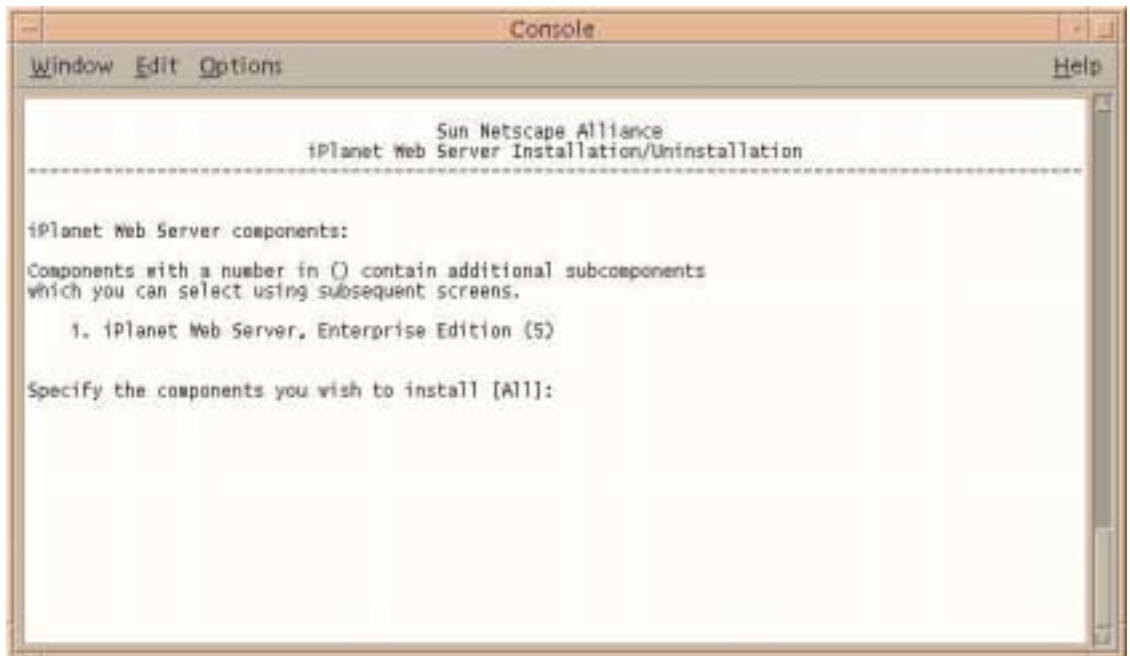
Console

Window Edit Options Help

Sun Netscape Alliance
iPlanet Web Server Installation/Uninstallation

--------------------------------------------------------------------------------

iPlanet Web Server components:

Components with a number in () contain additional subcomponents which you can select using subsequent screens.

1. iPlanet Web Server, Enterprise Edition (5)

Specify the components you wish to install [All]: